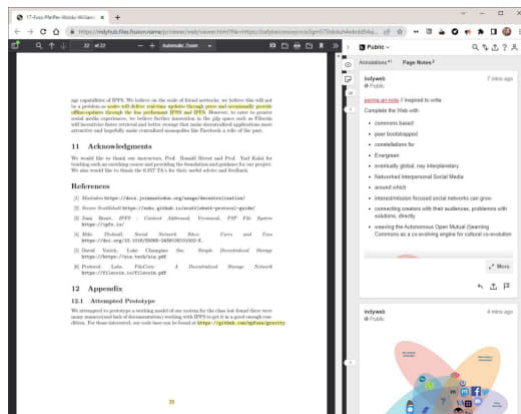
17-Fooz-Pfeffer-Woods-Williams | x +

https://indyhub.files.fission.name/p/viewer.html?file=https://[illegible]

22 of 22 Automatic Zoom

age capabilities of IPFS. We believe on the scale of friend networks, we believe this will not be a problem as nodes will deliver real-time updates through peers and eventually provide offline-updates through the low performance IPFS and IPNS. However, to come to greater social media experiences, we believe further innovation in the p2p space such as Filecoin will incentivize faster retrieval and better storage that make decentralized applications more attractive and hopefully make centralized monopolies like Facebook a relic of the past.

11 Acknowledgments

We would like to thank our instructors, Prof. Ronald Rivest and Prof. Yael Kalai for teaching such an enriching course and providing the foundation and guidance for our project. We also would like to thank the 6.857 TA's for their useful advice and feedback.

References

[1] Ekiodex https://docs.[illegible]

[2] Noise Scuttlebutt https://ssbc.github.io/scuttlebutt-protocol-guide/

[3] Juan Benet. IPFS - Content Addressed, Versioned, P2P File System. https://ipfs.io/

[4] Mike Pozdnyakov. Social Network Sites: Cure and Fun. https://doi.org/10.1016/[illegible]

[5] David Vorick, Luke Champine. Sia: Simple Decentralized Storage. https://sia.tech/sia.pdf

[6] Protocol Labs. FileCoin: A Decentralized Storage Network. https://filecoin.io/filecoin.pdf

12 Appendix

12.1 Attempted Prototype

We attempted to prototype a working model of our system for the class but found there were many unresolved lack of documentation) working with IPFS to get it in a good enough condition. For those interested, our code base can be found at https://github.com/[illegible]

22

Public

Annotations Page Notes

indyweb
Public
7 mins ago

inspired to write

Complete the Web with

• commons based
• peer bootstrapped
• constellations for
• Evergreen
• eventually global, may interplanetary
• Networked Interpersonal Social Media
• around which
• interest/mission focused social networks can grow
• connecting creators with their audiences, problemers with solutions, directly
• weaving the Autonomous Open Mutual Learning Commons as a co-evolving engine for cultural co-evolution

More

indyweb
Public
4 mins ago